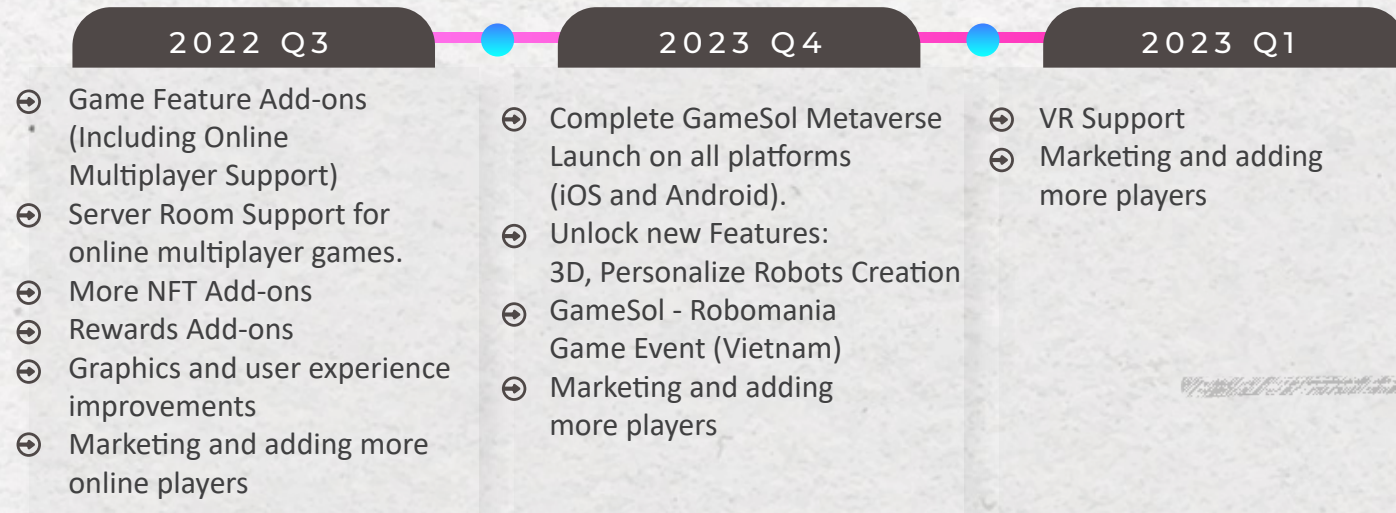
2022 Q3

Game Feature Add-ons (Including Online Multiplayer Support)
Server Room Support for online multiplayer games.
More NFT Add-ons
Rewards Add-ons
Graphics and user experience improvements
Marketing and adding more online players

2023 Q4

Complete GameSol Metaverse Launch on all platforms (iOS and Android).
Unlock new Features: 3D, Personalize Robots Creation
GameSol - Robomania Game Event (Vietnam)
Marketing and adding more players

2023 Q1

VR Support
Marketing and adding more players